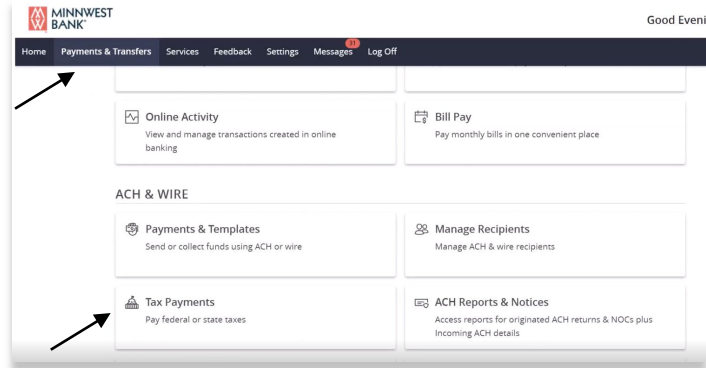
MINNWEST BANK®

Good Eveni

Home Payments & Transfers Services Feedback Settings Messages 31 Log Off

Online Activity
View and manage transactions created in online banking

Bill Pay
Pay monthly bills in one convenient place

ACH & WIRE

Payments & Templates
Send or collect funds using ACH or wire

Manage Recipients
Manage ACH & wire recipients

Tax Payments
Pay federal or state taxes

ACH Reports & Notices
Access reports for originated ACH returns & NOCs plus Incoming ACH details